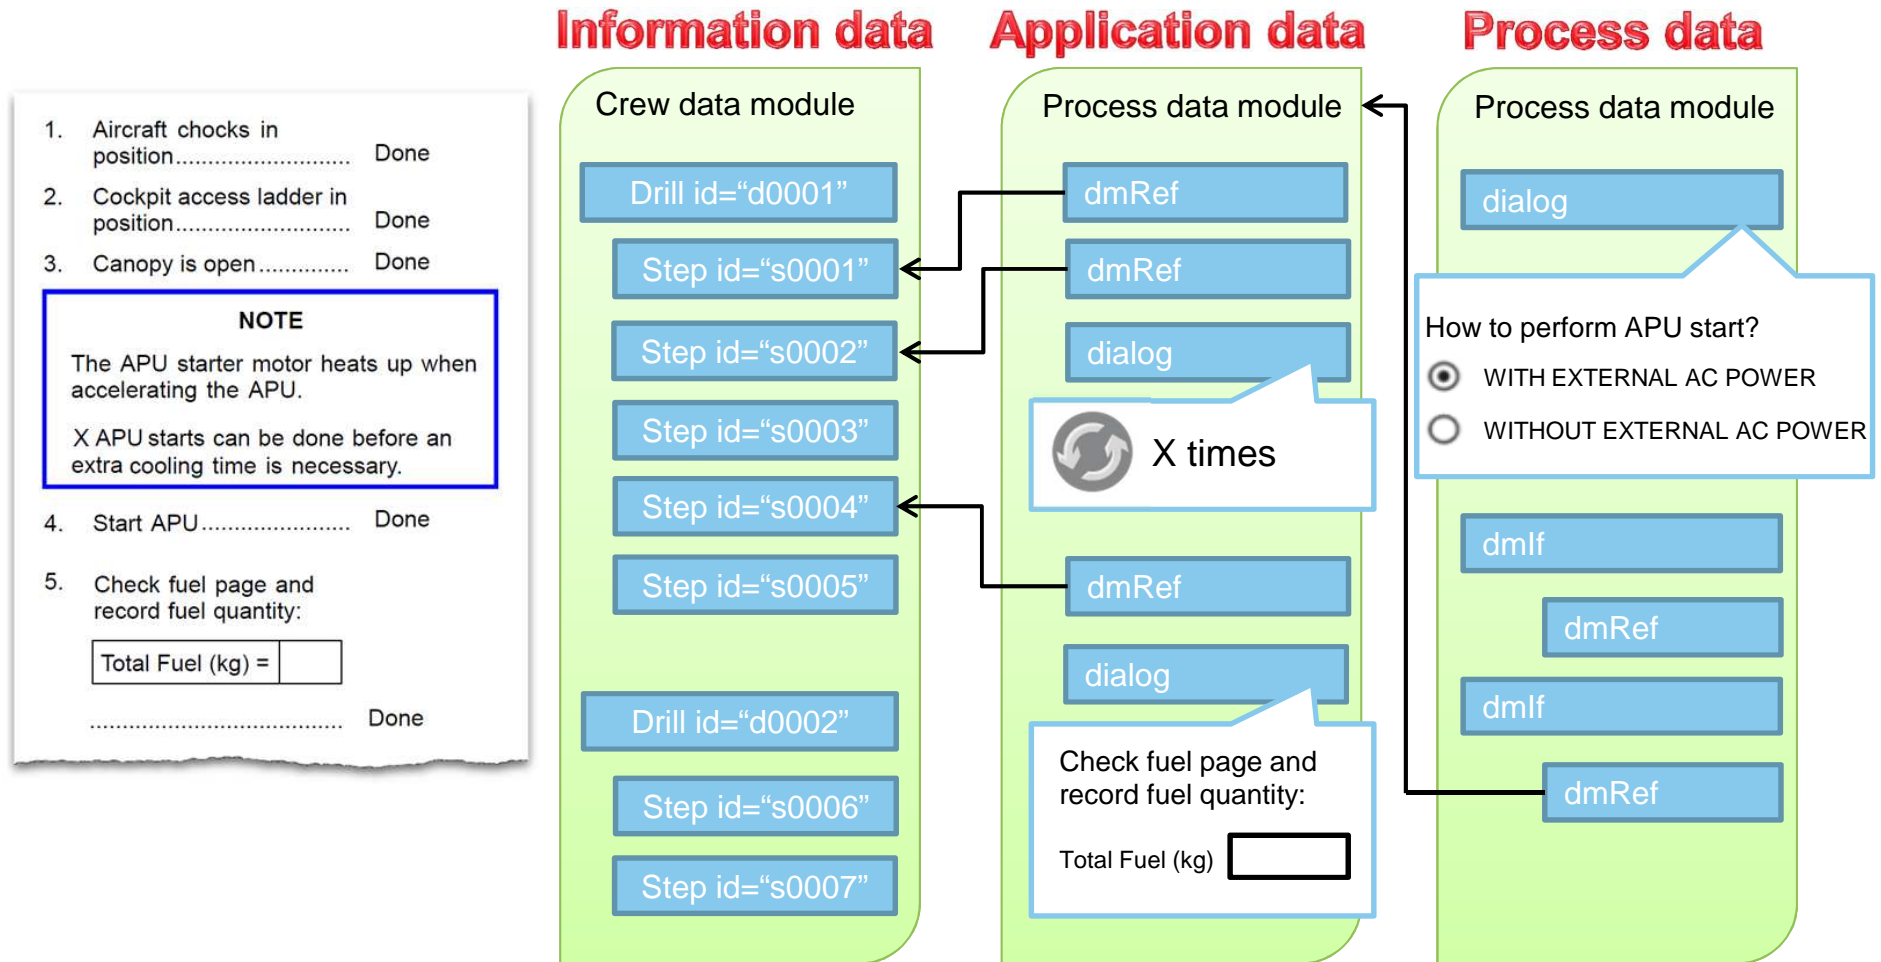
1. Aircraft chocks in position........................... Done

2. Cockpit access ladder in position........................... Done

3. Canopy is open............. Done

NOTE

The APU starter motor heats up when accelerating the APU.

X APU starts can be done before an extra cooling time is necessary.

4. Start APU...................... Done

5. Check fuel page and record fuel quantity:

| Total Fuel (kg) = | |
|---|---|

.................................... Done

Information data

Crew data module

Drill id=“d0001”

Step id=“s0001”

Step id=“s0002”

Step id=“s0003”

Step id=“s0004”

Step id=“s0005”

Drill id=“d0002”

Step id=“s0006”

Step id=“s0007”

Application data

Process data module

dmRef

dmRef

dialog

X times

dmRef

dialog

Check fuel page and record fuel quantity:

Total Fuel (kg)

Process data

Process data module

dialog

How to perform APU start?

WITH EXTERNAL AC POWER

WITHOUT EXTERNAL AC POWER

dmIf

dmRef

dmIf

dmRef